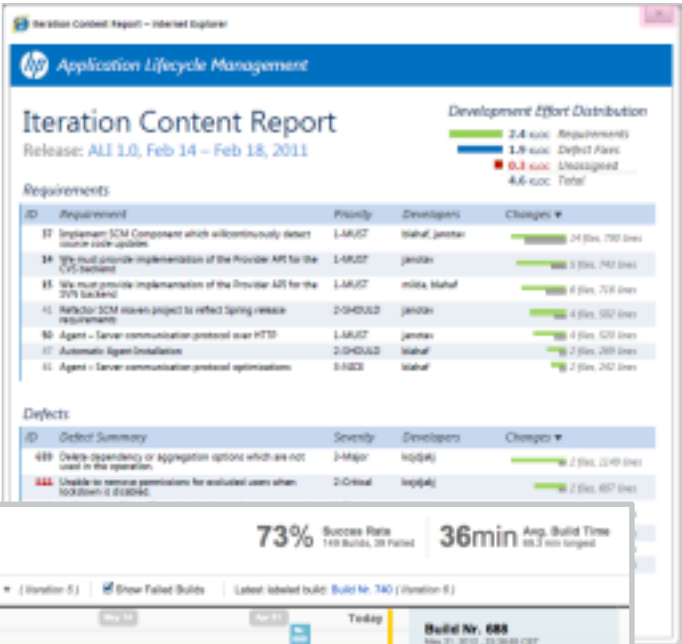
Iteration Content Report – Internet Explorer

Application Lifecycle Management

Iteration Content Report
Release: ALI 1.0, Feb 14 – Feb 18, 2011

Development Effort Distribution
2.4 KLOC Requirements
1.9 KLOC Defect Fixes
0.3 KLOC Unassigned
4.6 KLOC Total

Requirements

| ID | Requirement | Priority | Developers | Changes ▼ |
|---|---|---|---|---|
| 37 | Implement SCM Component which willcontinuously detect source code updates | 1-MUST | blahaf, janotav | 24 files, 790 lines |
| 14 | We must provide implementation of the Provider API for the CVS backend | 1-MUST | janotav | 9 files, 740 lines |
| 15 | We must provide implementation of the Provider API for the SVN backend | 1-MUST | milda, blahaf | 6 files, 716 lines |
| 41 | Refactor SCM maven project to reflect Spring release requirements | 2-SHOULD | janotav | 4 files, 592 lines |
| 50 | Agent – Server communication protocol over HTTP | 1-MUST | janotav | 4 files, 520 lines |
| 17 | Automatic Agent Installation | 2-SHOULD | blahaf | 2 files, 289 lines |
| 61 | Agent – Server communication protocol optimizations | 3-NICE | blahaf | 2 files, 242 lines |

Defects

| ID | Defect Summary | Severity | Developers | Changes ▼ |
|---|---|---|---|---|
| 489 | Delete dependency or aggregation options which are not used in the operation. | 3-Major | kojdjakj | 2 files, 1149 lines |
| 111 | Unable to remove permissions for excluded users when lockdown is disabled. | 2-Critical | kojdjakj | 2 files, 657 lines |

73% Success Rate 149 Builds, 38 Failed
36min Avg. Build Time 68.3 min longest

(Iteration 5) Show Failed Builds Latest labeled build: Build Nr. 740 (Iteration 6)

May 14 Apr 11 Today

Build Nr. 688